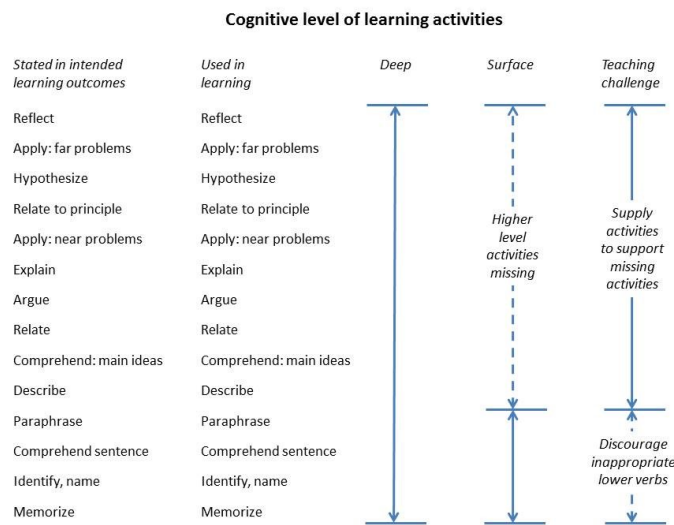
Cognitive level of learning activities

Stated in intended learning outcomes | Used in learning | Deep | Surface | Teaching challenge

Reflect | Reflect
Apply: far problems | Apply: far problems
Hypothesize | Hypothesize
Relate to principle | Relate to principle
Apply: near problems | Apply: near problems
Explain | Explain
Argue | Argue
Relate | Relate
Comprehend: main ideas | Comprehend: main ideas
Describe | Describe
Paraphrase | Paraphrase
Comprehend sentence | Comprehend sentence
Identify, name | Identify, name
Memorize | Memorize

Higher level activities missing

Supply activities to support missing activities

Discourage inappropriate lower verbs